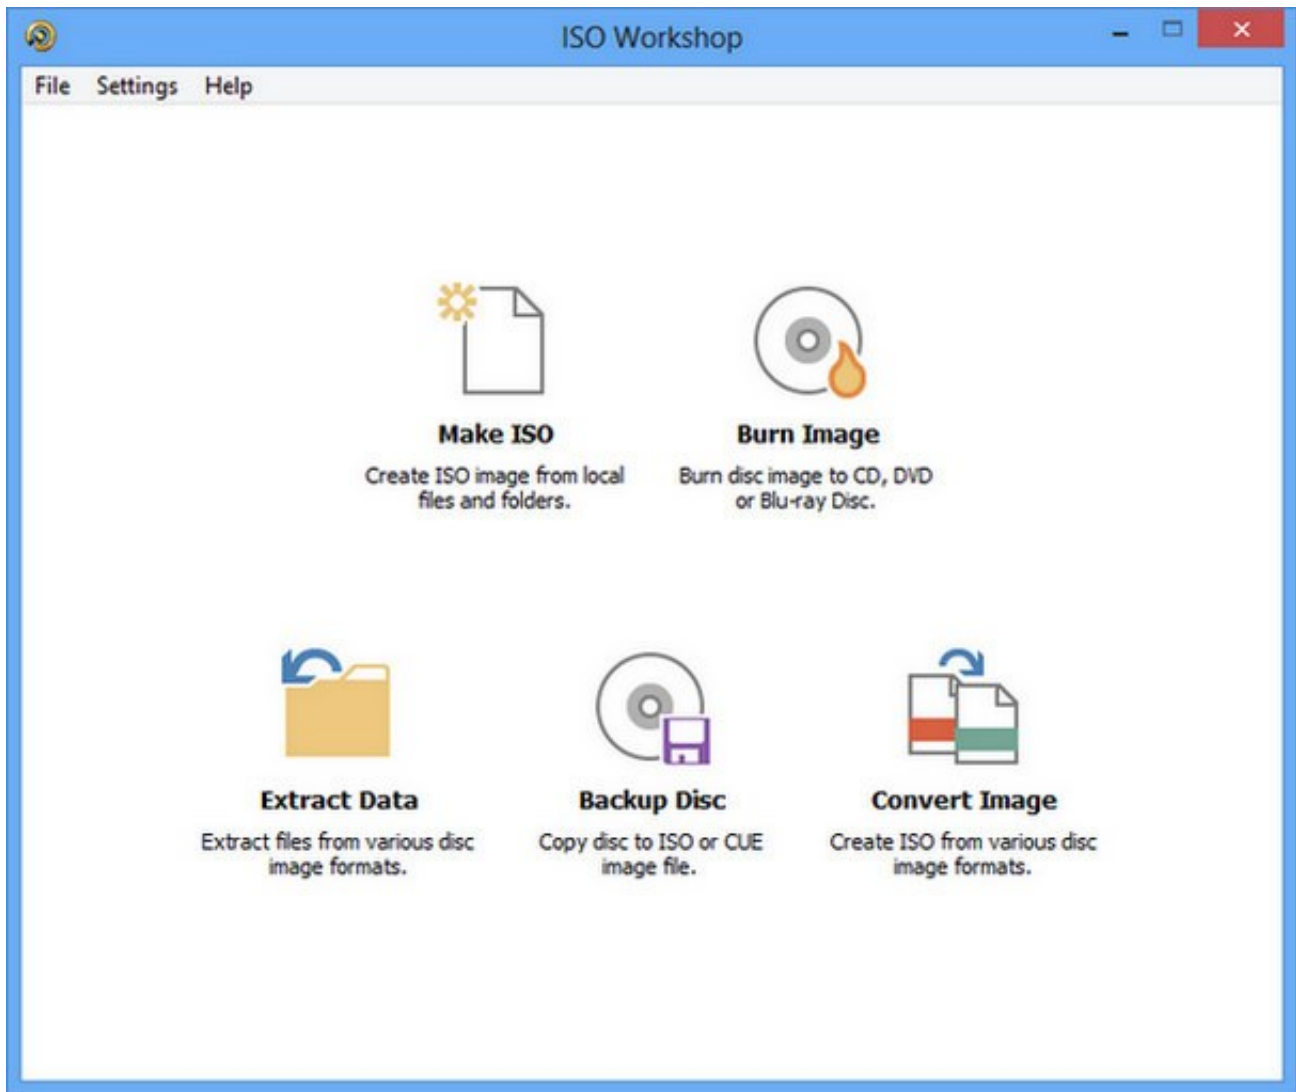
ISO Workshop

File Settings Help

Make ISO
Create ISO image from local files and folders.

Burn Image
Burn disc image to CD, DVD or Blu-ray Disc.

Extract Data
Extract files from various disc image formats.

Backup Disc
Copy disc to ISO or CUE image file.

Convert Image
Create ISO from various disc image formats.